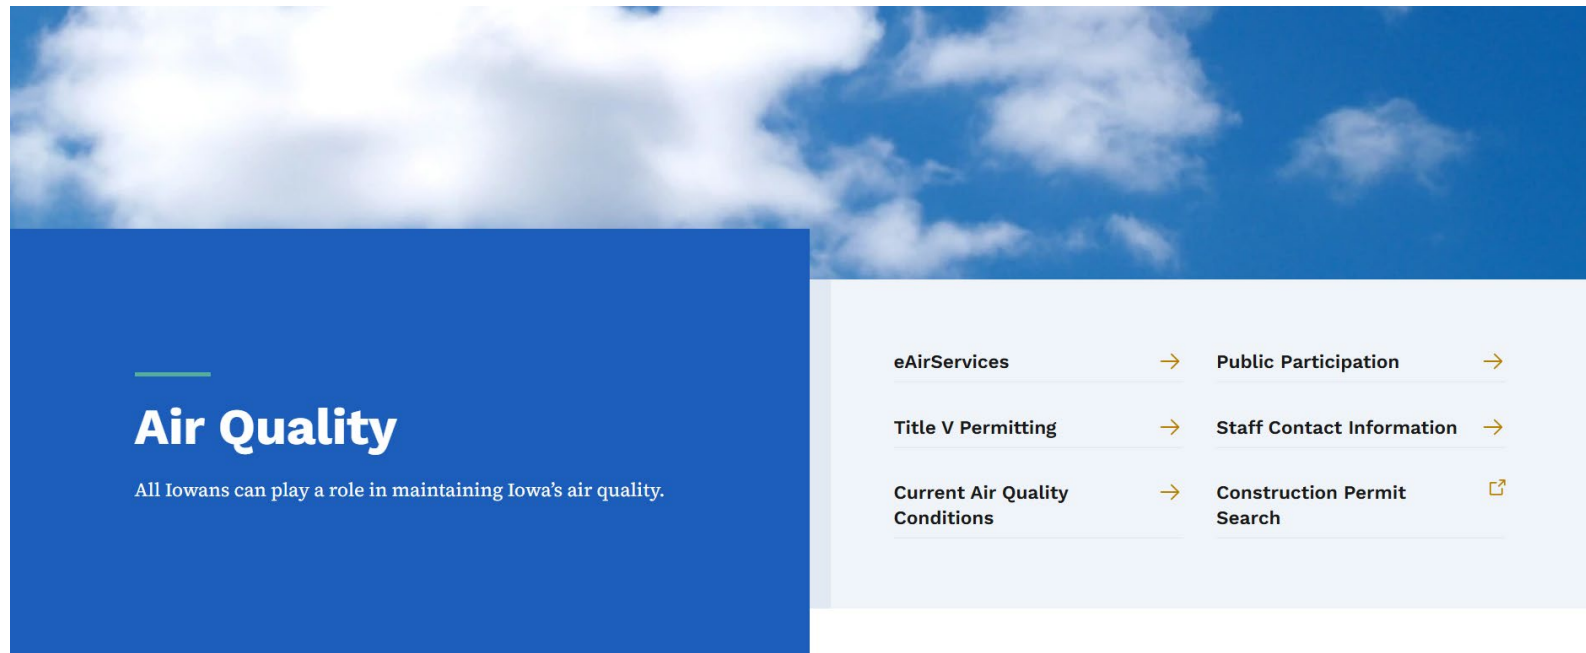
Air Quality

All Iowans can play a role in maintaining Iowa's air quality.

eAirServices

Public Participation

Title V Permitting

Staff Contact Information

Current Air Quality Conditions

Construction Permit Search